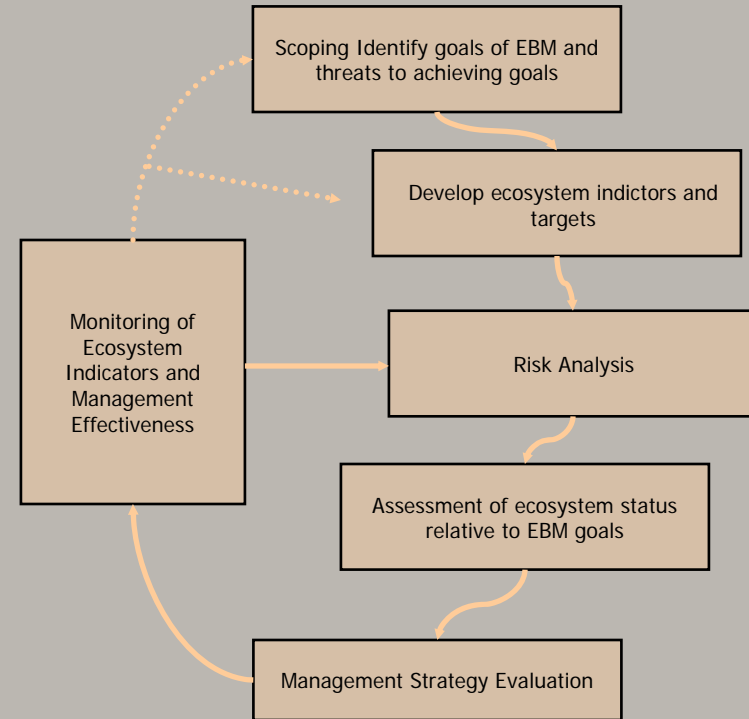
Scoping Identify goals of EBM and threats to achieving goals

Develop ecosystem indictors and targets

Monitoring of Ecosystem Indicators and Management Effectiveness

Risk Analysis

Assessment of ecosystem status relative to EBM goals

Management Strategy Evaluation